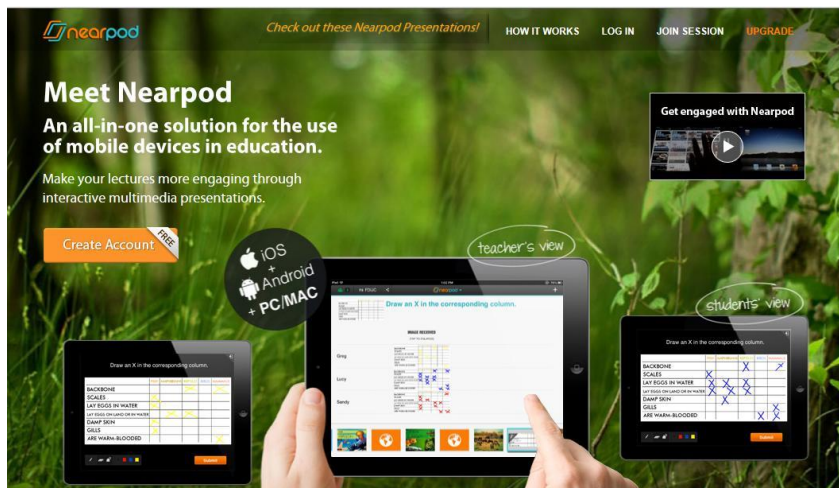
nearpod

Check out these Nearpod Presentations!

HOW IT WORKS

LOG IN

JOIN SESSION

UPGRADE

Meet Nearpod

An all-in-one solution for the use of mobile devices in education.

Make your lectures more engaging through interactive multimedia presentations.

Create Account

FREE

iOS + Android + PC/MAC

Get engaged with Nearpod

teacher's view

students' view

Draw an X in the corresponding column.

Draw an X in the corresponding column.

Draw an X in the corresponding column.

Greg

Lucy

Sandy

BACKBONE
SCALES
LAY EGGS IN WATER
LAY EGGS ON LAND OR IN WATER
DAMP SKIN
GILLS
ARE WARM-BLOODED

BACKBONE
SCALES
LAY EGGS IN WATER
LAY EGGS ON LAND OR IN WATER
DAMP SKIN
GILLS
ARE WARM-BLOODED

Submit

Submit